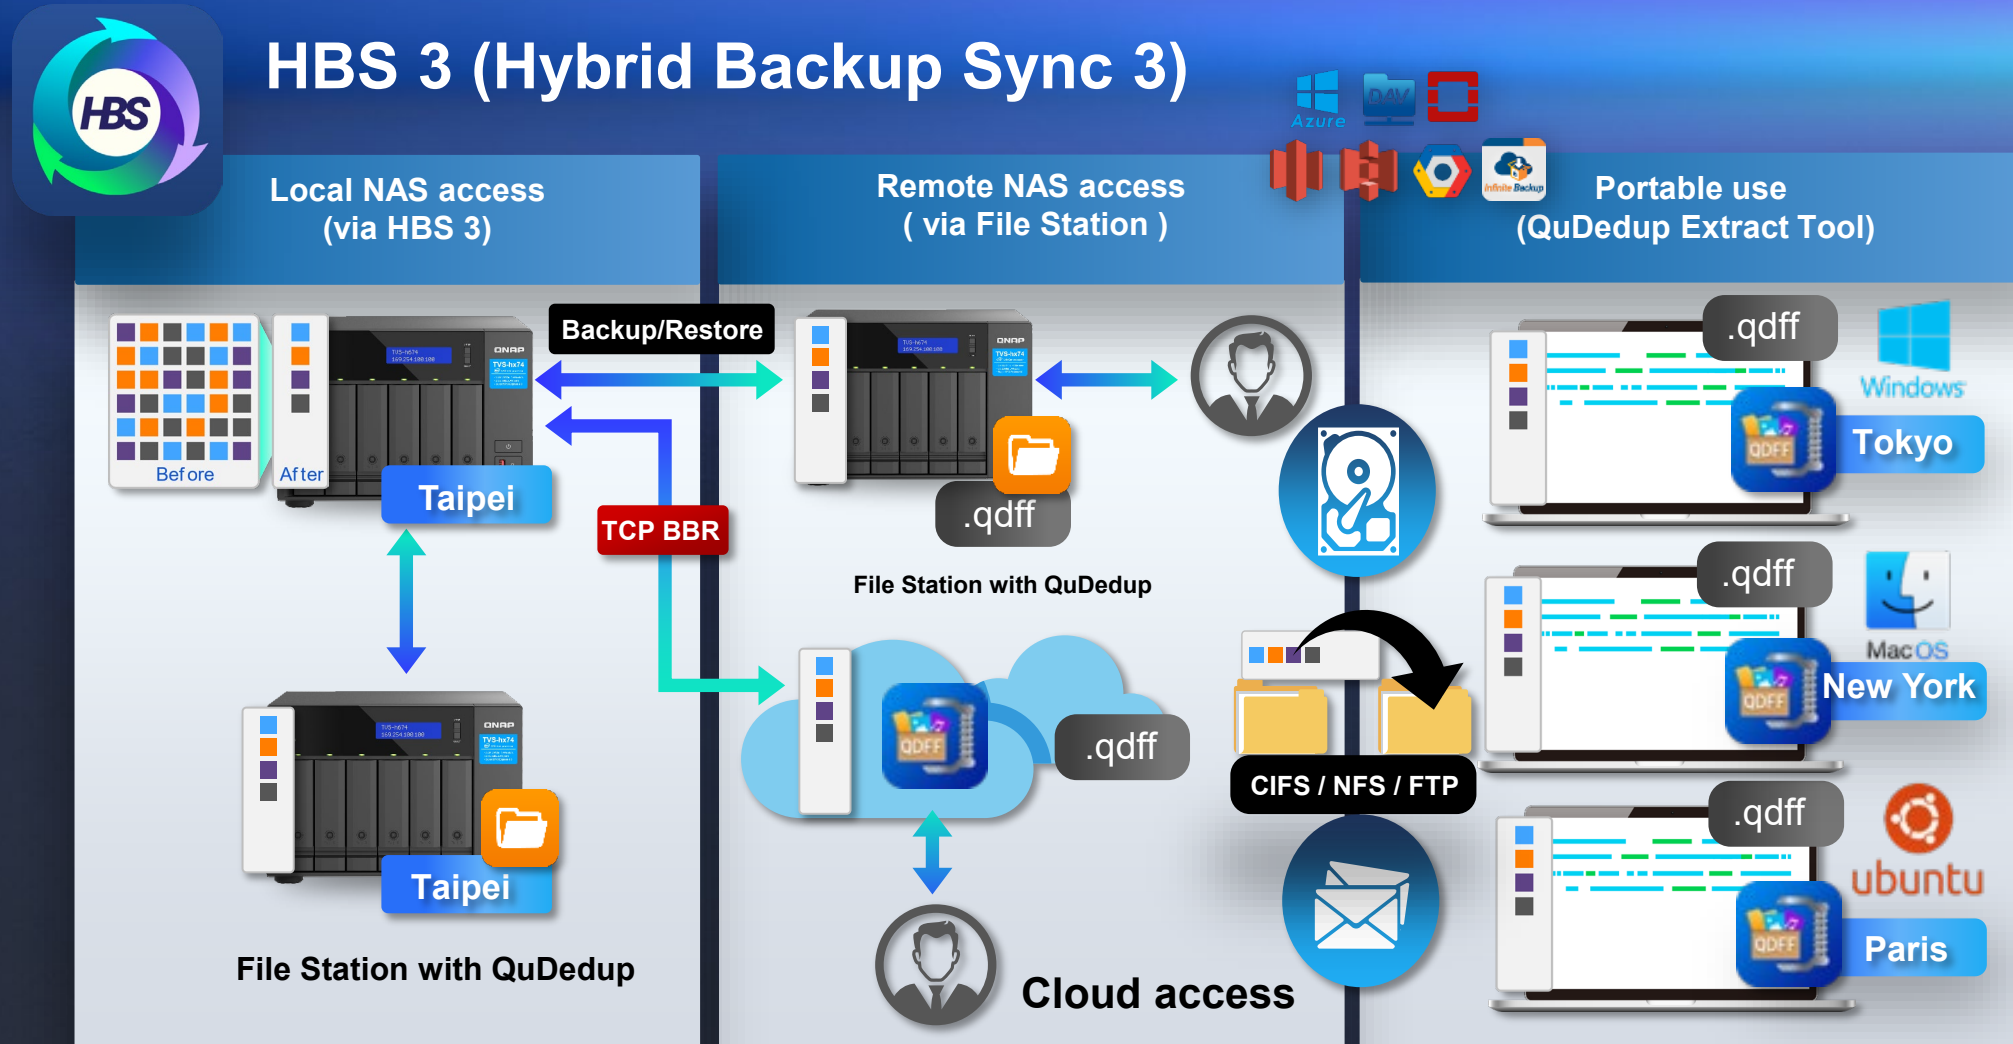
HBS

HBS 3 (Hybrid Backup Sync 3)

Azure

Local NAS access
(via HBS 3)

Remote NAS access
( via File Station )

Portable use
(QuDedup Extract Tool)

Before

After

QNAP

TVS-h674

Taipei

Backup/Restore

TCP BBR

.qdff

File Station with QuDedup

.qdff

Windows

Tokyo

.qdff

MacOS

New York

.qdff

ubuntu

Paris

QDFF

.qdff

CIFS / NFS / FTP

Taipei

File Station with QuDedup

Cloud access